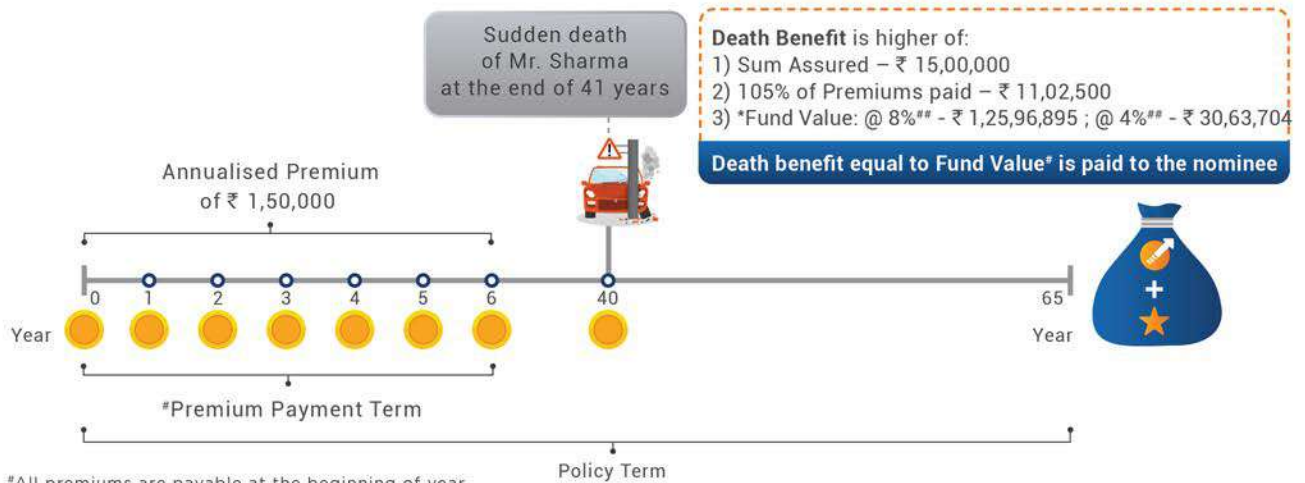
Sudden death of Mr. Sharma at the end of 41 years

Death Benefit is higher of:
1) Sum Assured – ₹ 15,00,000
2) 105% of Premiums paid – ₹ 11,02,500
3) *Fund Value: @ 8%## - ₹ 1,25,96,895 ; @ 4%## - ₹ 30,63,704

Death benefit equal to Fund Value# is paid to the nominee

Annualised Premium of ₹ 1,50,000

0 1 2 3 4 5 6 40 65

Year

Year

#Premium Payment Term

Policy Term

#All premiums are payable at the beginning of year